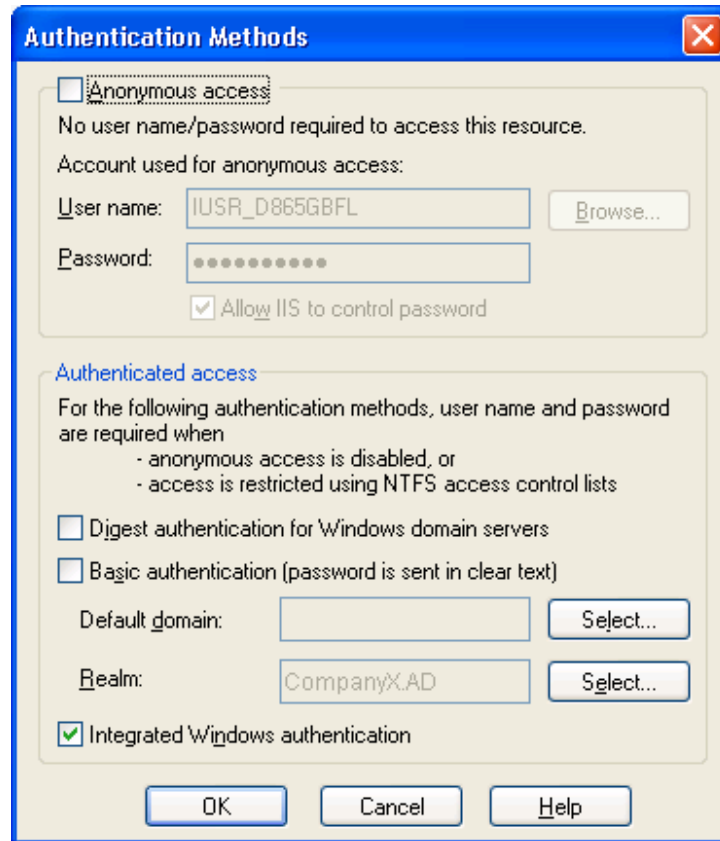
Authentication Methods

Anonymous access

No user name/password required to access this resource.

Account used for anonymous access:

User name: IUSR_D865GBFL Browse...

Password: ••••••••••

Allow IIS to control password

Authenticated access

For the following authentication methods, user name and password are required when
- anonymous access is disabled, or
- access is restricted using NTFS access control lists

Digest authentication for Windows domain servers

Basic authentication (password is sent in clear text)

Default domain: Select...

Realm: CompanyX.AD Select...

Integrated Windows authentication

OK Cancel Help